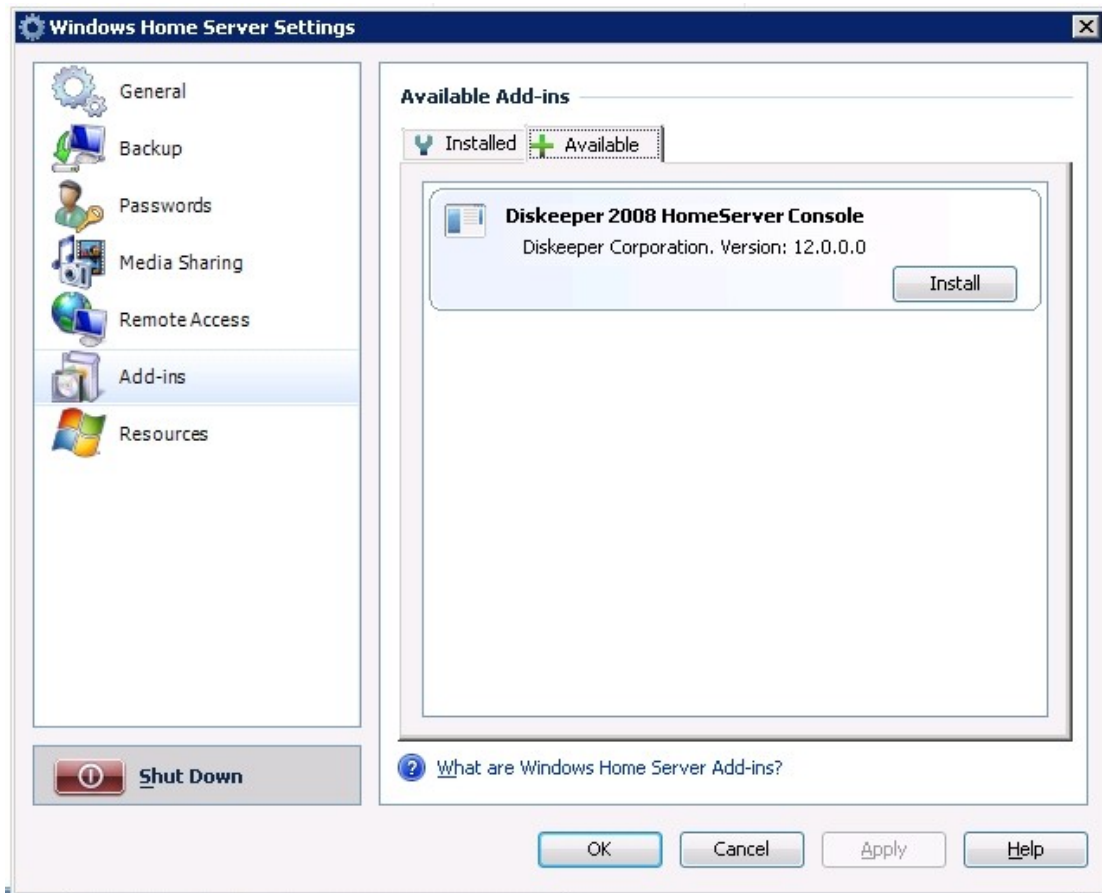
Windows Home Server Settings

General
Backup
Passwords
Media Sharing
Remote Access
Add-ins
Resources

Shut Down

Available Add-ins

Installed
Available

Diskeeper 2008 HomeServer Console
Diskeeper Corporation. Version: 12.0.0.0
Install

What are Windows Home Server Add-ins?

OK
Cancel
Apply
Help